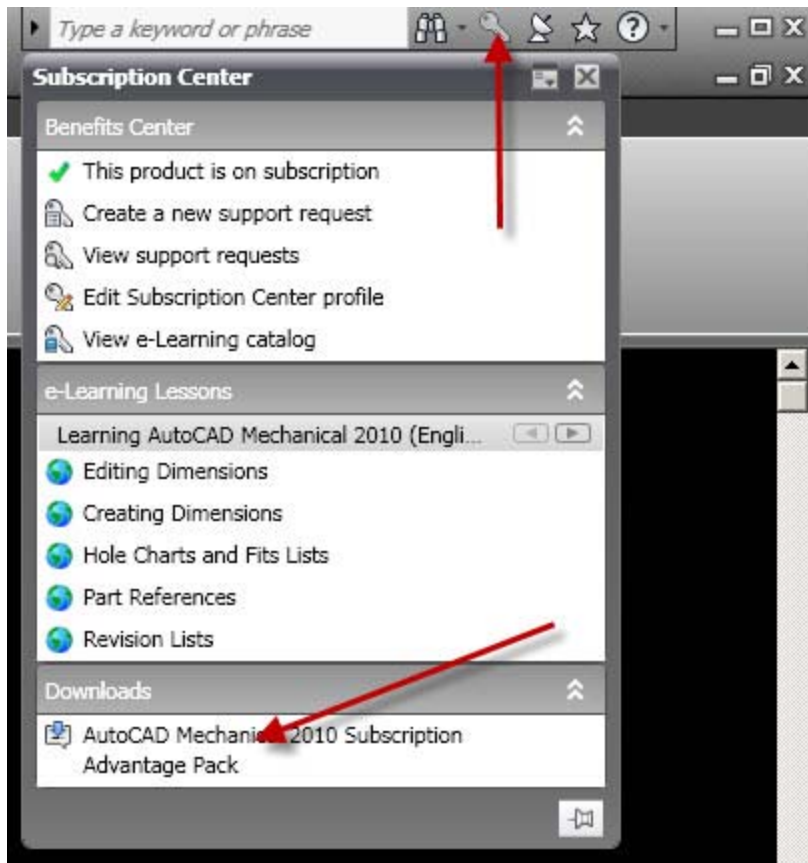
Type a keyword or phrase

Subscription Center

Benefits Center

This product is on subscription

Create a new support request

View support requests

Edit Subscription Center profile

View e-Learning catalog

e-Learning Lessons

Learning AutoCAD Mechanical 2010 (Engli...

Editing Dimensions

Creating Dimensions

Hole Charts and Fits Lists

Part References

Revision Lists

Downloads

AutoCAD Mechani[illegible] 2010 Subscription Advantage Pack